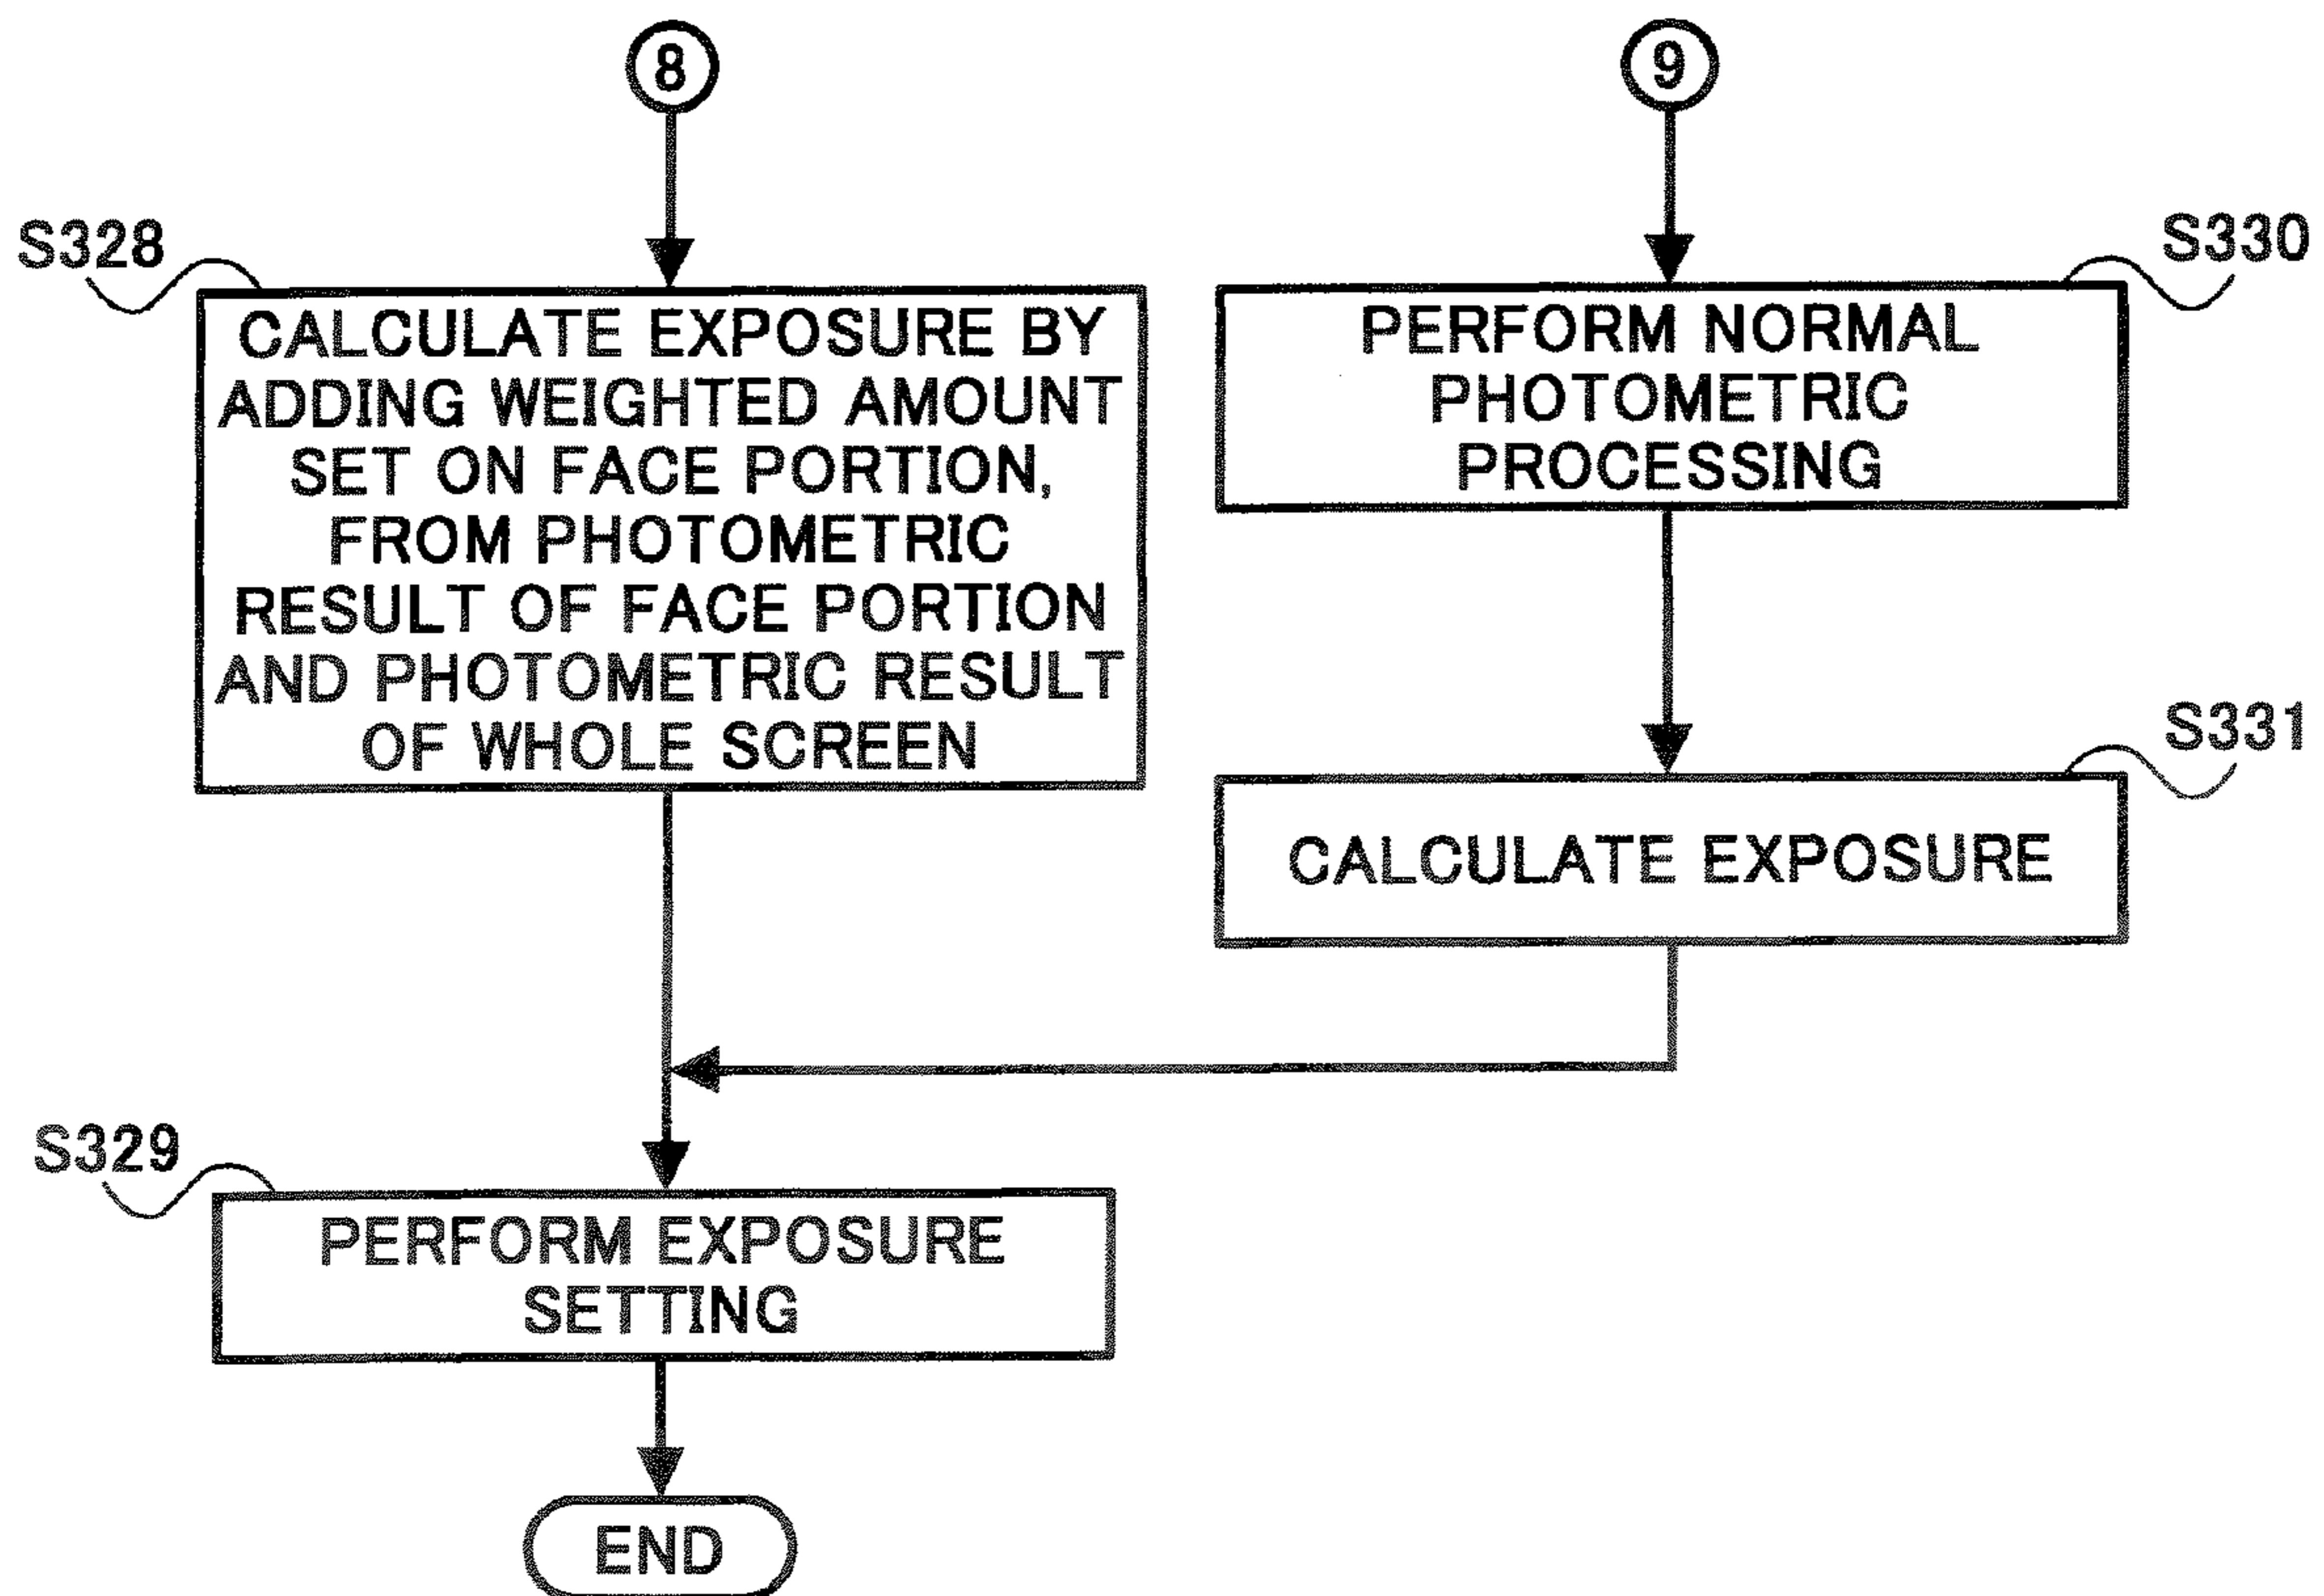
8

9

S328

CALCULATE EXPOSURE BY ADDING WEIGHTED AMOUNT SET ON FACE PORTION, FROM PHOTOMETRIC RESULT OF FACE PORTION AND PHOTOMETRIC RESULT OF WHOLE SCREEN

S330

PERFORM NORMAL PHOTOMETRIC PROCESSING

S331

CALCULATE EXPOSURE

S329

PERFORM EXPOSURE SETTING

END